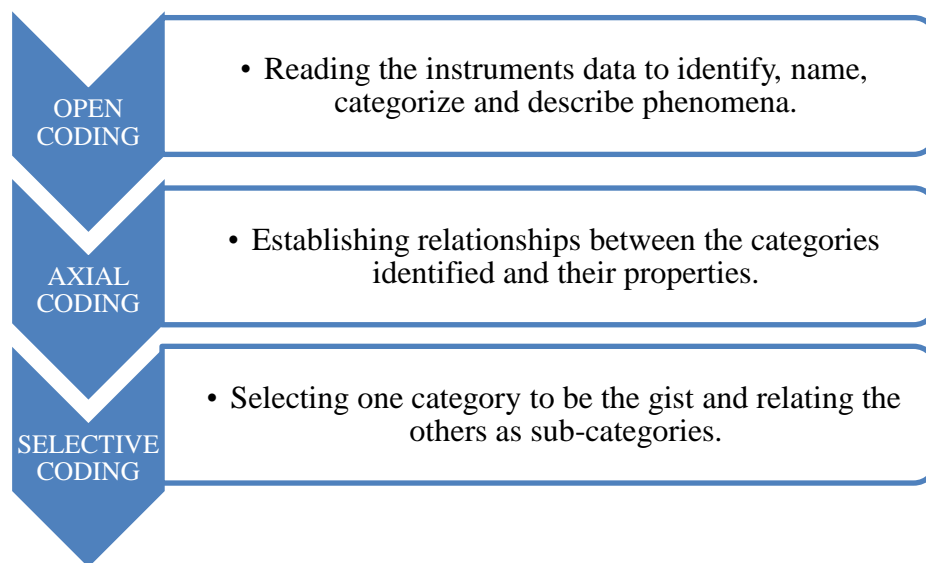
OPEN CODING

• Reading the instruments data to identify, name, categorize and describe phenomena.

AXIAL CODING

• Establishing relationships between the categories identified and their properties.

SELECTIVE CODING

• Selecting one category to be the gist and relating the others as sub-categories.